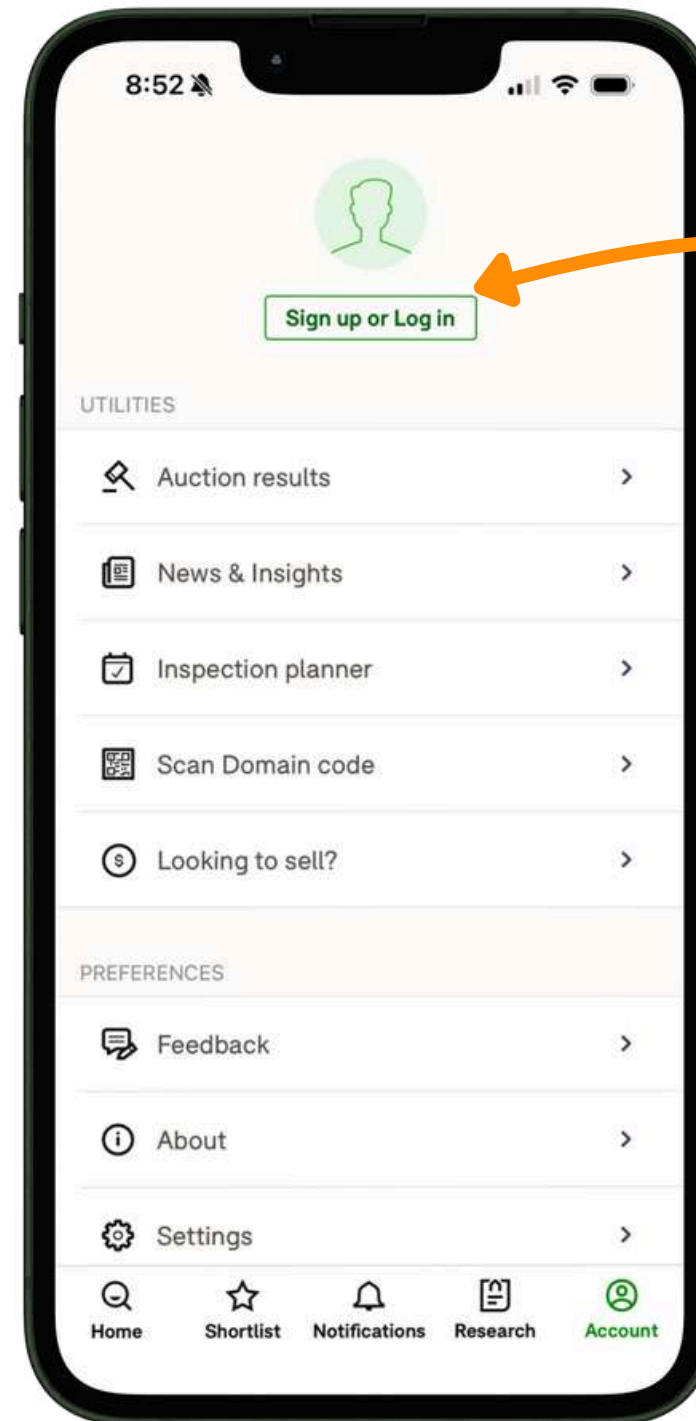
8:52

Sign up or Log in

UTILITIES

Auction results >

News & Insights >

Inspection planner >

Scan Domain code >

Looking to sell? >

PREFERENCES

Feedback >

About >

Settings >

Home
Shortlist
Notifications
Research
Account